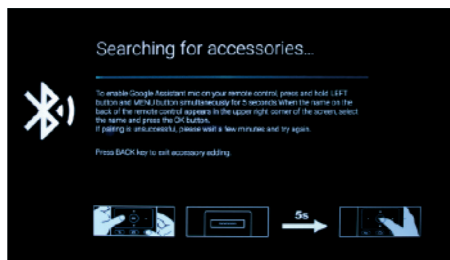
Searching for accessories...

To enable Google Assistant mic on your remote control, press and hold LEFT button and MENU button simultaneously for 5 seconds. When the name on the back of the remote control appears in the upper right corner of the screen, select the name and press the OK button.
If pairing is unsuccessful, please wait a few minutes and try again.

Press BACK key to exit accessory adding.

5s